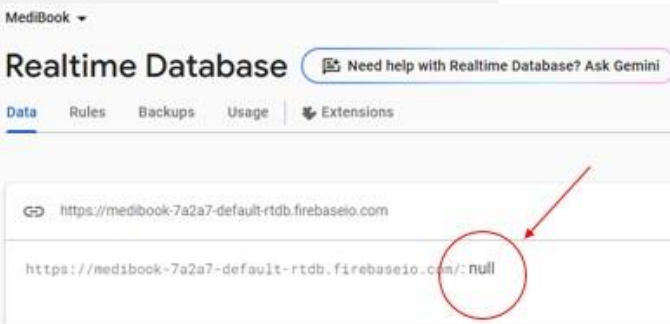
MediBook

Realtime Database

Need help with Realtime Database? Ask Gemini

Data Rules Backups Usage Extensions

https://medibook-7a2a7-default-rtdb.firebaseio.com

https://medibook-7a2a7-default-rtdb.firebaseio.com/: null